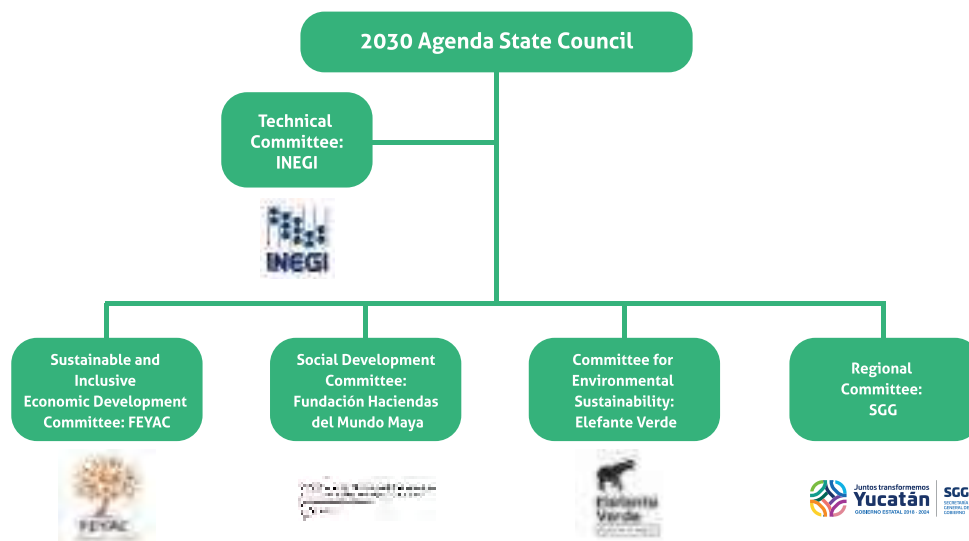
2030 Agenda State Council

Technical Committee: INEGI

INEGI

Sustainable and Inclusive Economic Development Committee: FEYAC

FEYAC

Social Development Committee: Fundación Haciendas del Mundo Maya

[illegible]

Committee for Environmental Sustainability: Elefante Verde

Elefante Verde

Regional Committee: SGG

Juntos transformemos Yucatán GOBIERNO ESTATAL 2018 - 2024 SGG SECRETARÍA GENERAL DE GOBIERNO